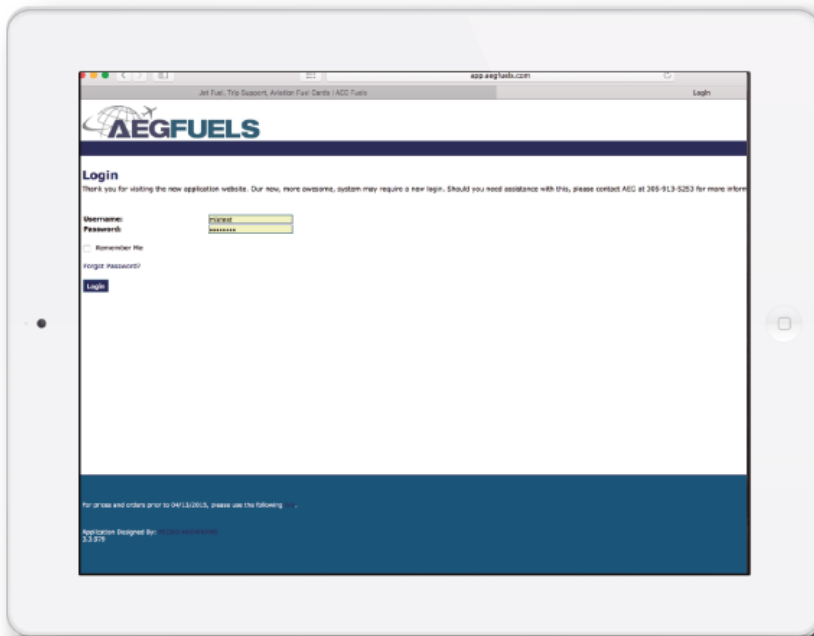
app.aegfuels.com

Jet Fuel, Trip Support, Aviation Fuel Cards | AEG Fuels

Login

AEGFUELS

Login

Thank you for visiting the new application website. Our new, more awesome, system may require a new login. Should you need assistance with this, please contact AEG at 305-913-5253 for more inform

Username: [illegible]

Password: ••••••••

Remember Me

Forgot Password?

Login

For prices and orders prior to 04/13/2015, please use the following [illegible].

Application Designed By: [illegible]

3.2.078